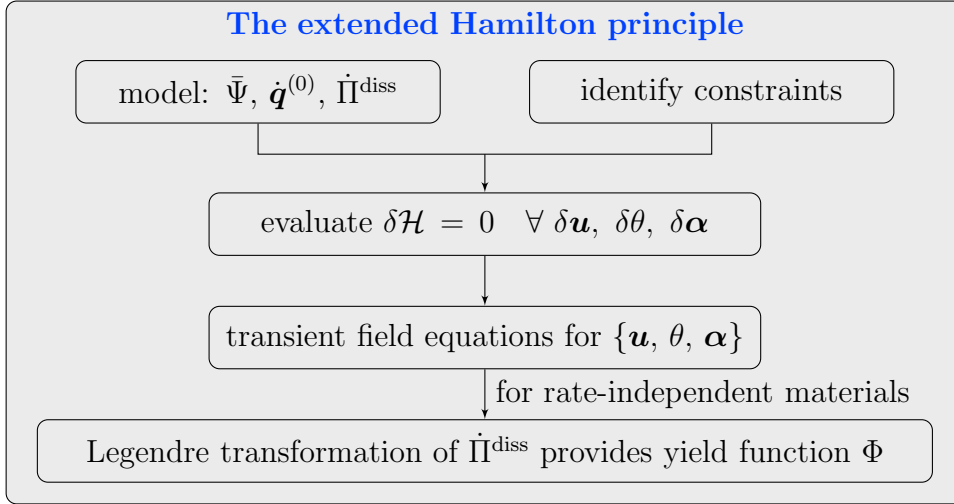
The extended Hamilton principle

model: $\bar{\Psi}$, $\dot{\boldsymbol{q}}^{(0)}$, $\dot{\Pi}^{\text{diss}}$

identify constraints

evaluate $\delta\mathcal{H} = 0 \quad \forall\ \delta\boldsymbol{u},\ \delta\theta,\ \delta\boldsymbol{\alpha}$

transient field equations for $\{\boldsymbol{u},\ \theta,\ \boldsymbol{\alpha}\}$

for rate-independent materials

Legendre transformation of $\dot{\Pi}^{\text{diss}}$ provides yield function $\Phi$